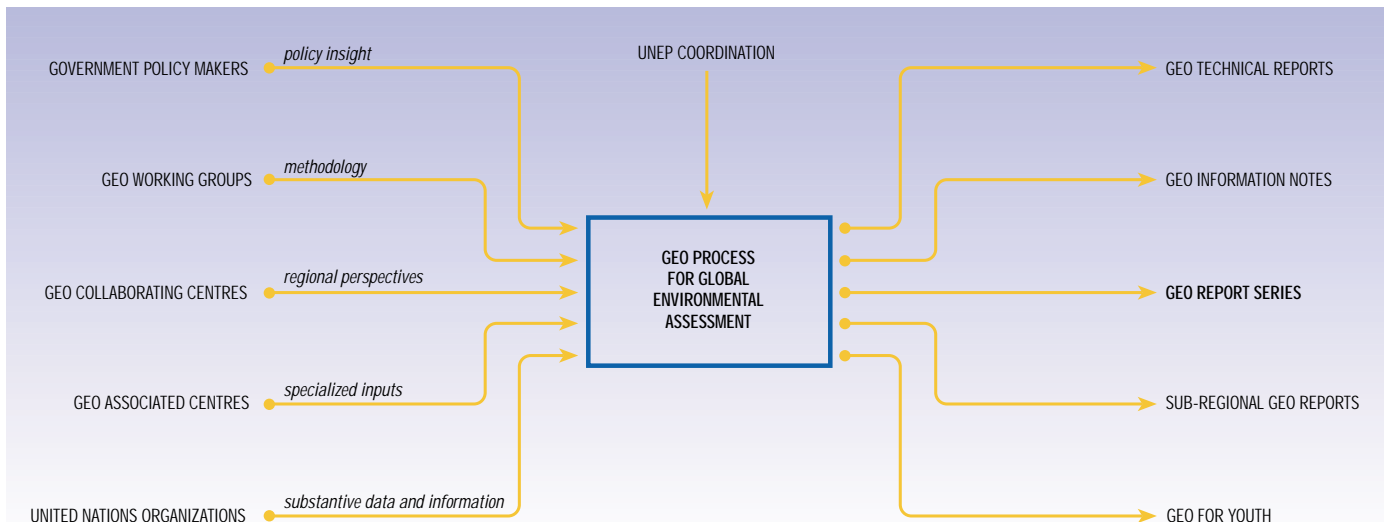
GOVERNMENT POLICY MAKERS
policy insight

GEO WORKING GROUPS
methodology

GEO COLLABORATING CENTRES
regional perspectives

GEO ASSOCIATED CENTRES
specialized inputs

UNITED NATIONS ORGANIZATIONS
substantive data and information

UNEP COORDINATION

GEO PROCESS FOR GLOBAL ENVIRONMENTAL ASSESSMENT

GEO TECHNICAL REPORTS

GEO INFORMATION NOTES

GEO REPORT SERIES

SUB-REGIONAL GEO REPORTS

GEO FOR YOUTH